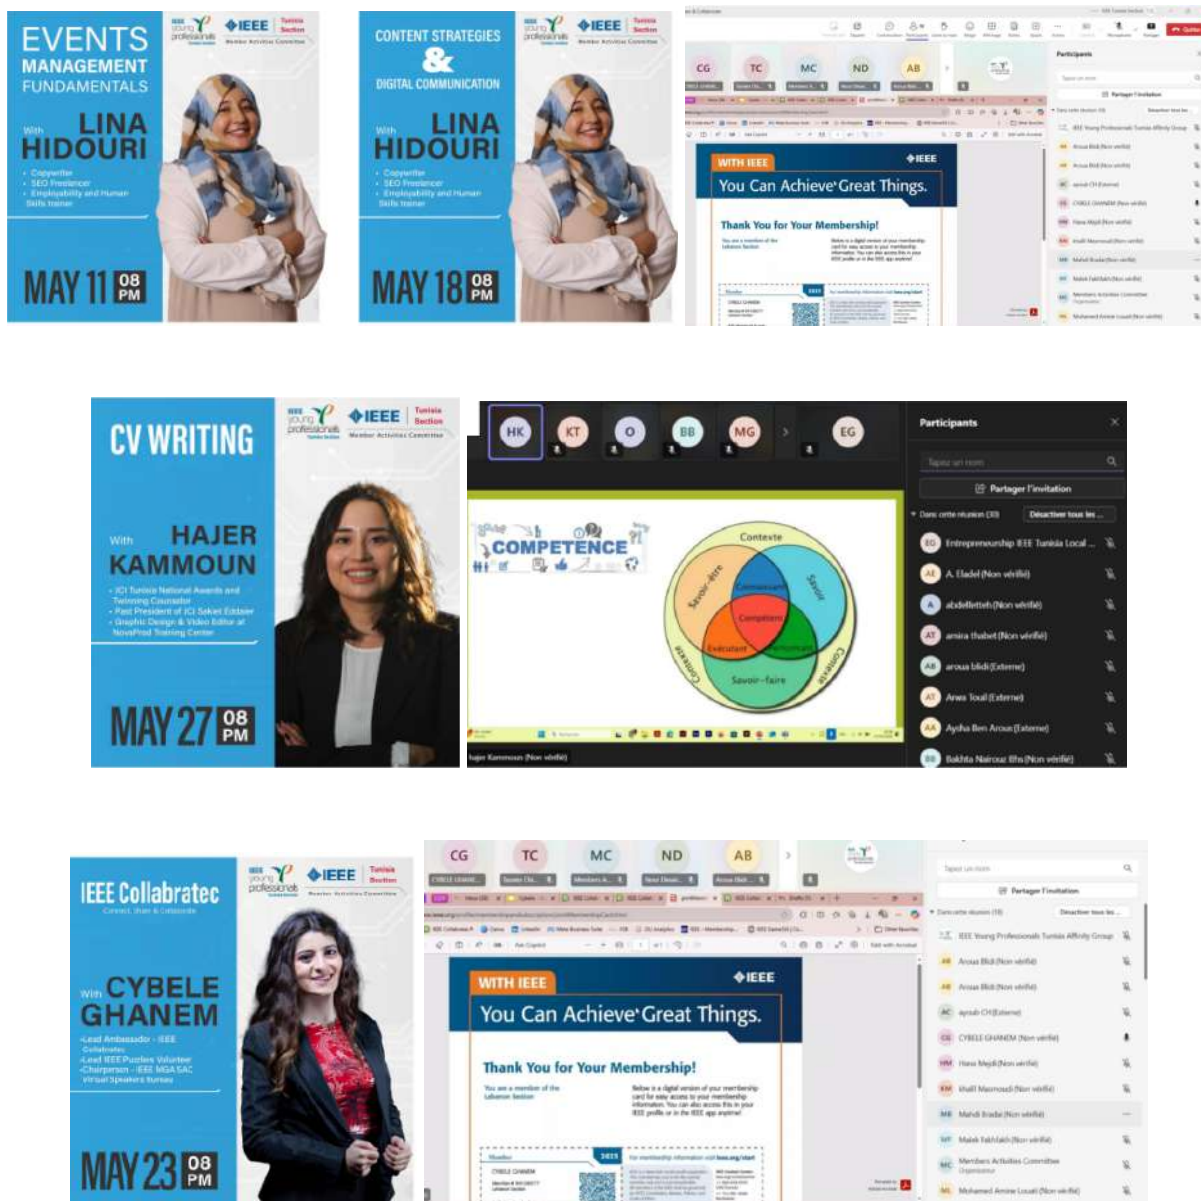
EVENTS MANAGEMENT FUNDAMENTALS

IEEE young professionals Tunisia Section

IEEE Tunisia Section Member Activities Committee

With LINA HIDOURI

• Copywriter
• SEO Freelancer
• Employability and Human Skills trainer

MAY 11 08 PM

CONTENT STRATEGIES & DIGITAL COMMUNICATION

IEEE young professionals Tunisia Section

IEEE Tunisia Section Member Activities Committee

With LINA HIDOURI

• Copywriter
• SEO Freelancer
• Employability and Human Skills trainer

MAY 18 08 PM

CG TC MC ND AB

Participants

Partager l'invitation

WITH IEEE

IEEE

You Can Achieve Great Things.

Thank You for Your Membership!

CV WRITING

IEEE young professionals Tunisia Section

IEEE Tunisia Section Member Activities Committee

With HAJER KAMMOUN

• JCI Tunisia National Awards and Twinning Counselor
• Past President of JCI Sakiet Eddaier
• Graphic Design & Video Editor at NovaProd Training Center

MAY 27 08 PM

HK KT O BB MG EG

Participants

Tapez un nom

Partager l'invitation

Dans cette réunion (30)

Désactiver tous les ...

Entrepreneurship IEEE Tunisia Local ...

A. Eladel (Non vérifié)

abdelbetteh (Non vérifié)

amira thabet (Non vérifié)

aroua blidi (Externe)

Arwa Toual (Externe)

Aycha Ben Aroua (Externe)

Bakhta Nairouz Bhs (Non vérifié)

COMPETENCE

Contexte

Savoir-être

Savoir

Comprendre

Compétent

Exécutant

Savoir-faire

Contexte

Contexte

Hajer Kammoun (Non vérifié)

IEEE Collabratec

Connect. Share. & Collaborate

IEEE young professionals Tunisia Section

IEEE Tunisia Section Member Activities Committee

With CYBELE GHANEM

-Lead Ambassador - IEEE Collabratec
-Lead IEEE Puzzles Volunteer
-Chairperson - IEEE MGA SAC Virtual Speakers Bureau

MAY 23 08 PM

CG TC MC ND AB

CYBELE GHANE...

Tapez un nom

Partager l'invitation

Dans cette réunion (18)

Désactiver tous les ...

IEEE Young Professionals Tunisia Affinity Group

Aroua Blidi (Non vérifié)

Aroua Blidi (Non vérifié)

ayoub CH (Externe)

CYBELE GHANEM (Non vérifié)

Hana Mejdi (Non vérifié)

khalil Masmoudi (Non vérifié)

Mahdi Braiki (Non vérifié)

Malek Fakhfakh (Non vérifié)

Members Activities Committee Organisateur

Mohamed Amine Louati (Non vérifié)

WITH IEEE

IEEE

You Can Achieve Great Things.

Thank You for Your Membership!

You are a member of the Lebanon Section

Below is a digital version of your membership card for easy access to your membership information. You can also access this in your IEEE profile or in the IEEE app anytime!

Member

CYBELE GHANEM

2023